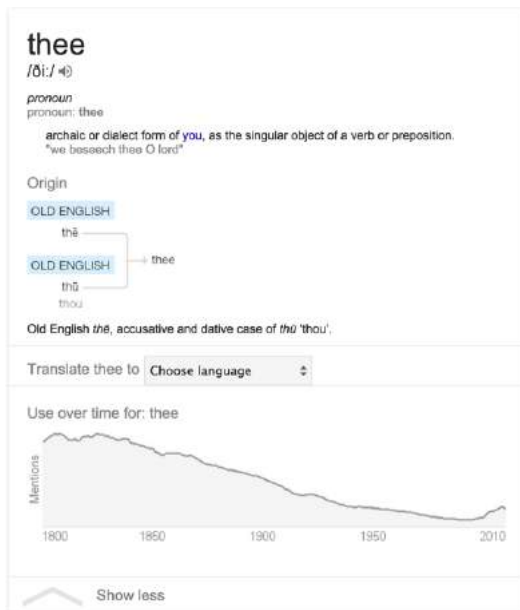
thee
/ðiː/

pronoun
pronoun: thee

archaic or dialect form of you, as the singular object of a verb or preposition.
"we beseech thee O lord"

Origin

OLD ENGLISH
thē

OLD ENGLISH
thū
thou

thee

Old English thē, accusative and dative case of thū 'thou'.

Translate thee to Choose language

Use over time for: thee

Mentions

1800 1850 1900 1950 2010

Show less